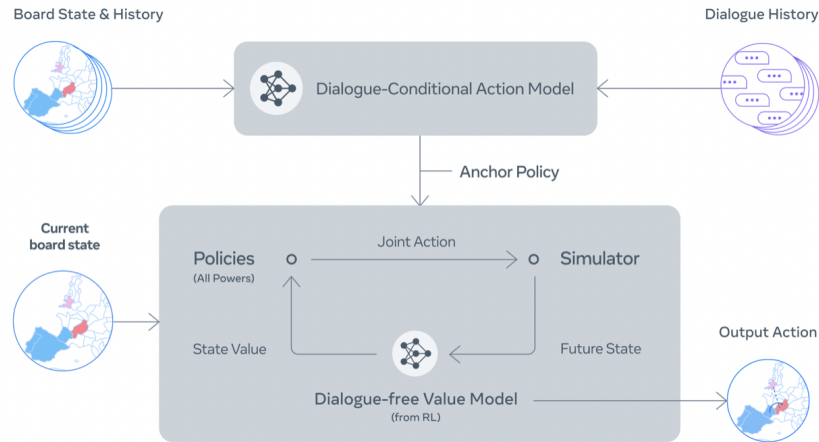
Board State & History

Dialogue History

Dialogue-Conditional Action Model

Anchor Policy

Current board state

Policies
(All Powers)

Joint Action

Simulator

State Value

Future State

Dialogue-free Value Model
(from RL)

Output Action